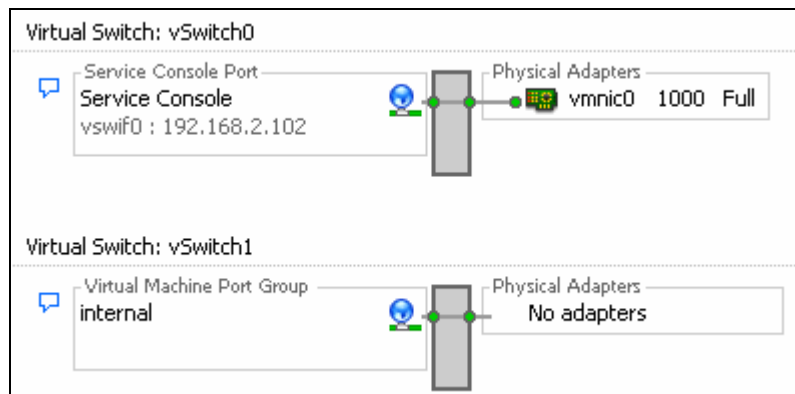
Virtual Switch: vSwitch0

Service Console Port
Service Console
vswif0 : 192.168.2.102

Physical Adapters
vmnic0 1000 Full

Virtual Switch: vSwitch1

Virtual Machine Port Group
internal

Physical Adapters
No adapters